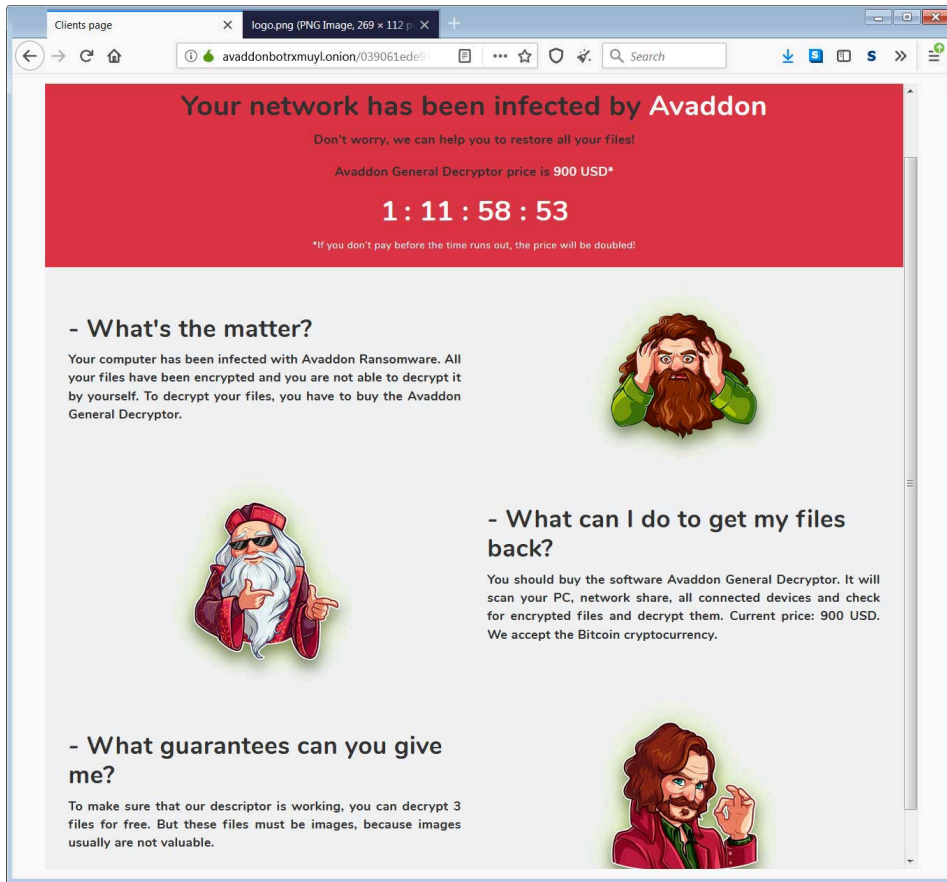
Clients page
logo.png (PNG Image, 269 × 112 p

avaddonbotrxmuyl.onion/039061ede

Search

Your network has been infected by Avaddon

Don't worry, we can help you to restore all your files!

Avaddon General Decryptor price is 900 USD*

1 : 11 : 58 : 53

*If you don't pay before the time runs out, the price will be doubled!

- What's the matter?

Your computer has been infected with Avaddon Ransomware. All your files have been encrypted and you are not able to decrypt it by yourself. To decrypt your files, you have to buy the Avaddon General Decryptor.

- What can I do to get my files back?

You should buy the software Avaddon General Decryptor. It will scan your PC, network share, all connected devices and check for encrypted files and decrypt them. Current price: 900 USD. We accept the Bitcoin cryptocurrency.

- What guarantees can you give me?

To make sure that our descriptor is working, you can decrypt 3 files for free. But these files must be images, because images usually are not valuable.